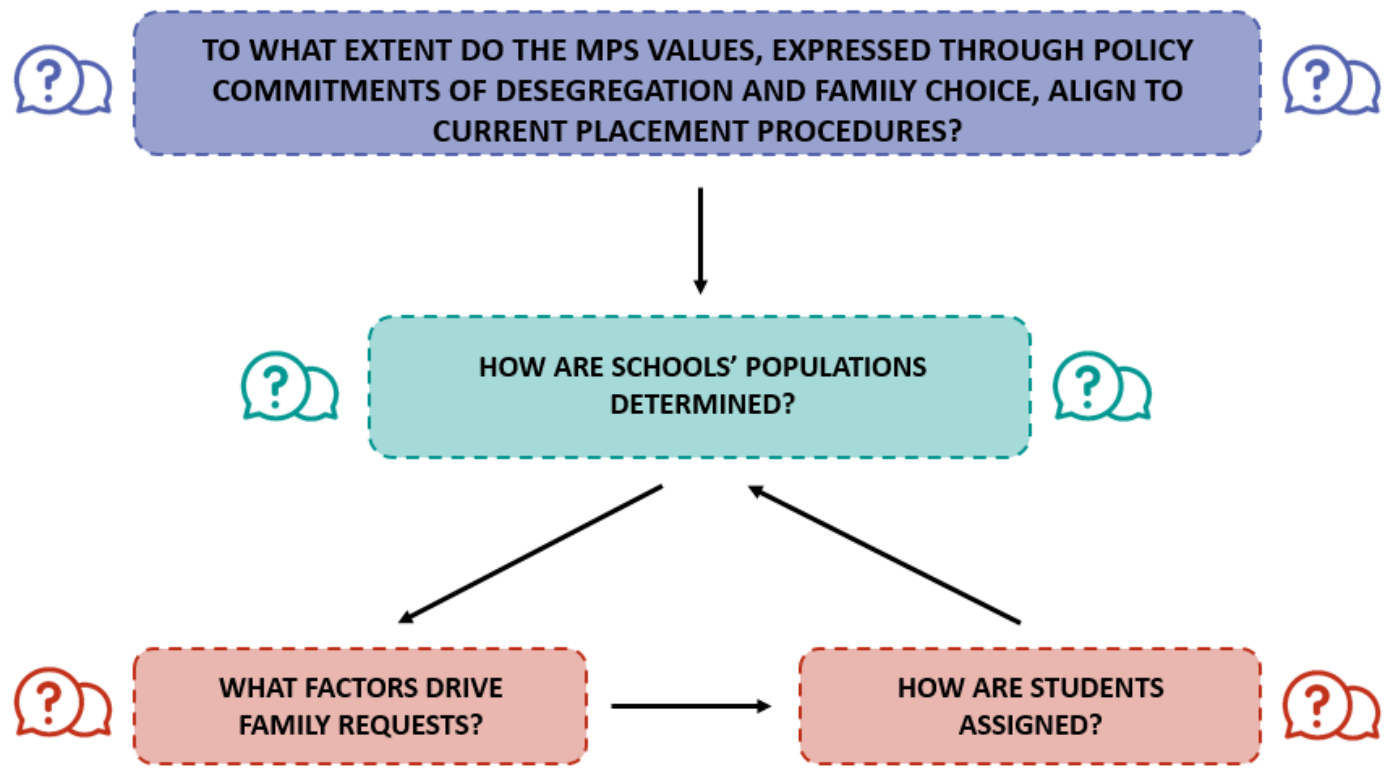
TO WHAT EXTENT DO THE MPS VALUES, EXPRESSED THROUGH POLICY COMMITMENTS OF DESEGREGATION AND FAMILY CHOICE, ALIGN TO CURRENT PLACEMENT PROCEDURES?

HOW ARE SCHOOLS' POPULATIONS DETERMINED?

WHAT FACTORS DRIVE FAMILY REQUESTS?

HOW ARE STUDENTS ASSIGNED?